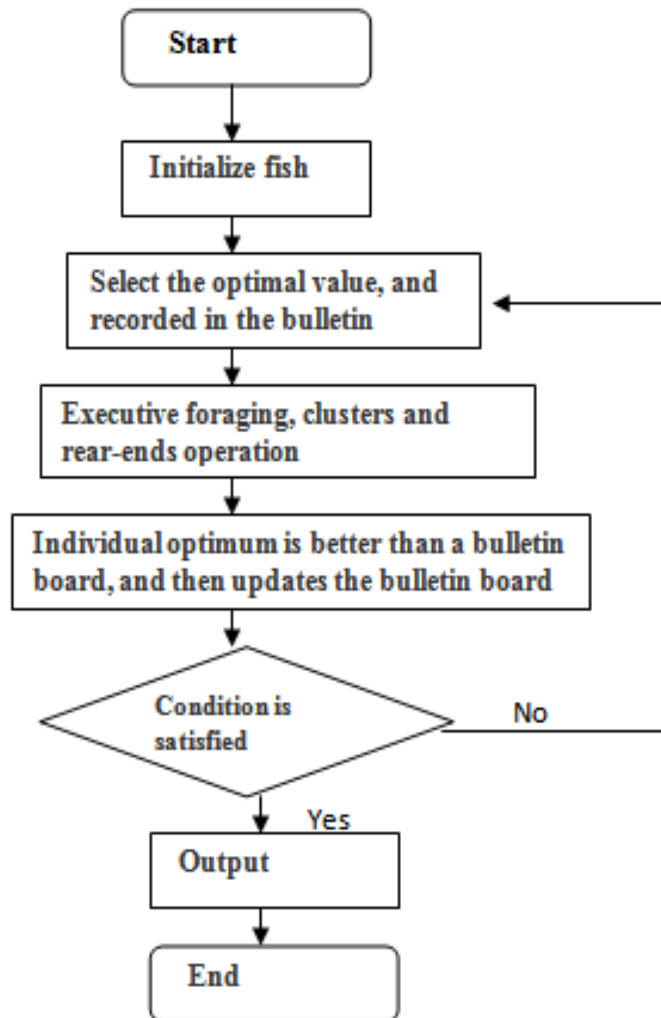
Start

Initialize fish

Select the optimal value, and recorded in the bulletin

Executive foraging, clusters and rear-ends operation

Individual optimum is better than a bulletin board, and then updates the bulletin board

Condition is satisfied

No

Yes

Output

End